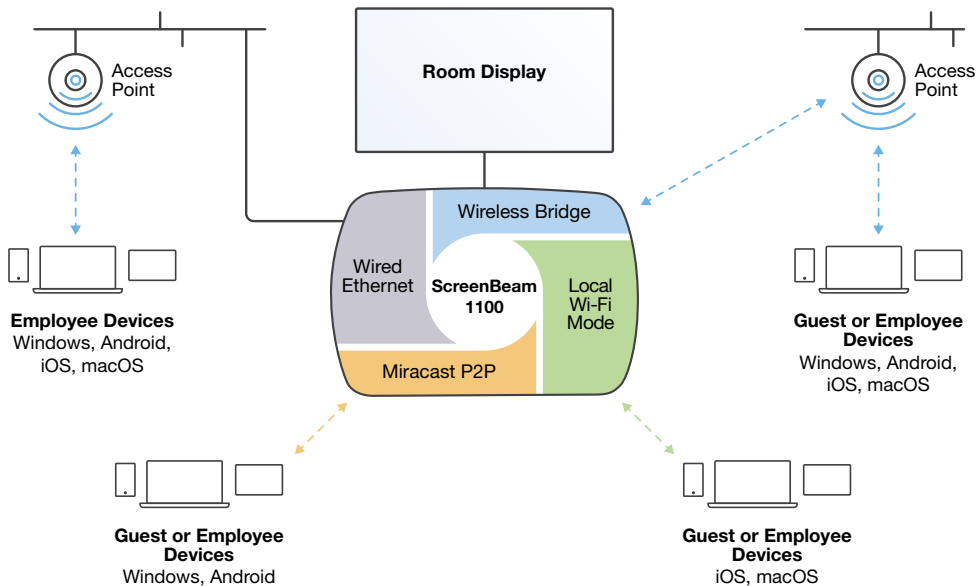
Access Point

Room Display

Access Point

Wireless Bridge

Wired Ethernet

ScreenBeam 1100

Local Wi-Fi Mode

Miracast P2P

**Employee Devices**
Windows, Android, iOS, macOS

**Guest or Employee Devices**
Windows, Android, iOS, macOS

**Guest or Employee Devices**
Windows, Android

**Guest or Employee Devices**
iOS, macOS